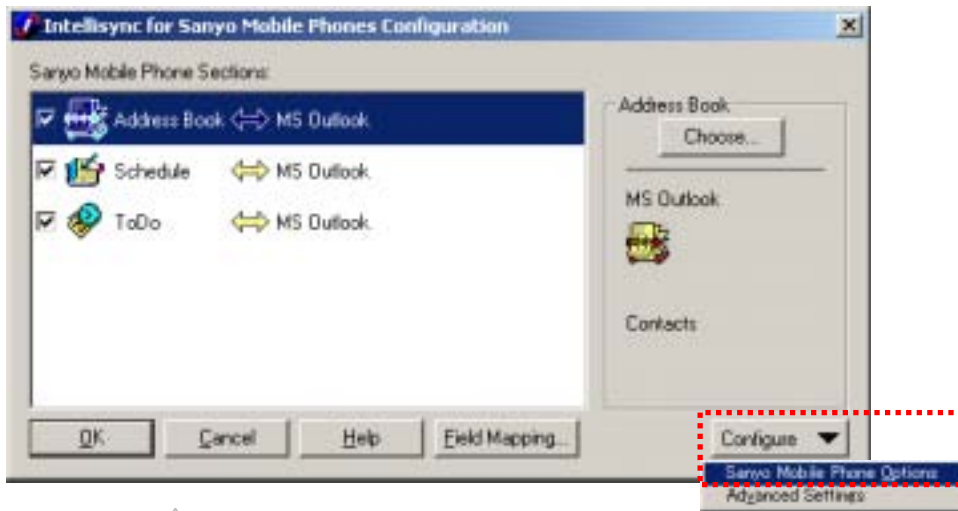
Intellisync for Sanyo Mobile Phones Configuration

Sanyo Mobile Phone Sections:

Address Book ⇔ MS Outlook

Schedule ⇔ MS Outlook

ToDo ⇔ MS Outlook

Address Book

Choose...

MS Outlook

Contacts

OK

Cancel

Help

Field Mapping...

Configure

Sanyo Mobile Phone Options

Advanced Settings